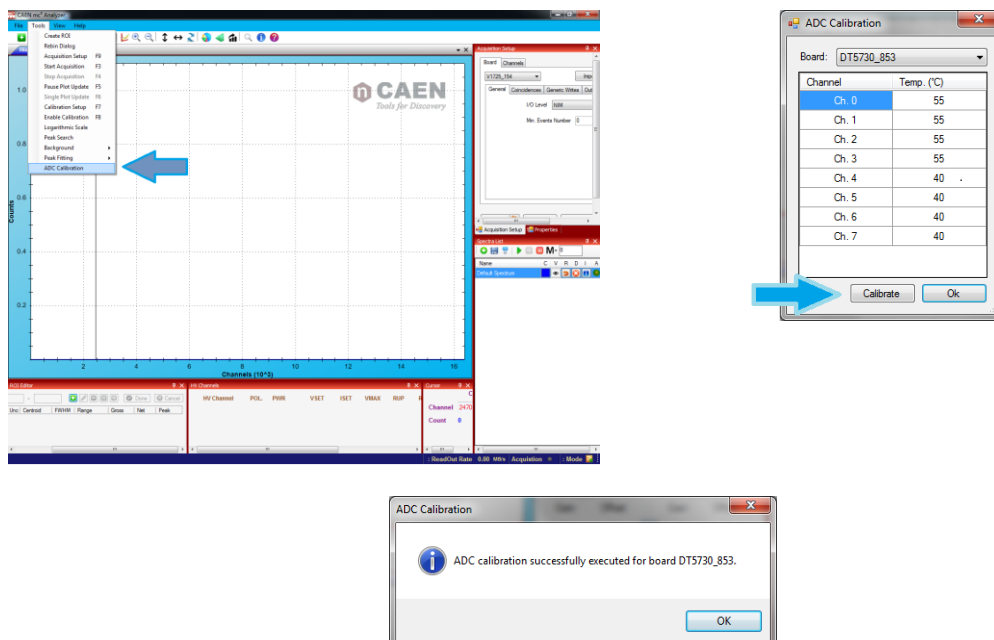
CAEN mc² Analyzer

File Tools View Help

Create ROI
Ribin Dialog
Acquisition Setup F9
Start Acquisition F3
Stop Acquisition F4
Pause Plot Update F5
Single Plot Update F6
Calibration Setup F7
Enable Calibration F8
Logarithmic Scale
Peak Search
Background
Peak Fitting
ADC Calibration

CAEN
Tools for Discovery

1.0
0.8
0.6
0.4
0.2
Counts
2 4 6 8 10 12 14 16
Channels (10^3)

Acquisition Setup
Board Channels
V1725_154
General Coincidences Generic Writes
I/O Level NIM
Min. Events Number 0
Acquisition Setup Properties

Spectra List
M+
Name C V R D I A
Default Spectrum

ROI Editor
Unc Centroid FWHM Range Gross Net Peak
Clear Cancel

HV Channels
HV Channel POL. PWR VSET ISET VMAX RUP

Cursor
Channel 2470
Count 0

ReadOut Rate 0.00 MB/s Acquisition Mode

ADC Calibration

Board: DT5730_853

| Channel | Temp. (°C) |
|---|---|
| Ch. 0 | 55 |
| Ch. 1 | 55 |
| Ch. 2 | 55 |
| Ch. 3 | 55 |
| Ch. 4 | 40 |
| Ch. 5 | 40 |
| Ch. 6 | 40 |
| Ch. 7 | 40 |

Calibrate Ok

ADC Calibration

ADC calibration successfully executed for board DT5730_853.

OK